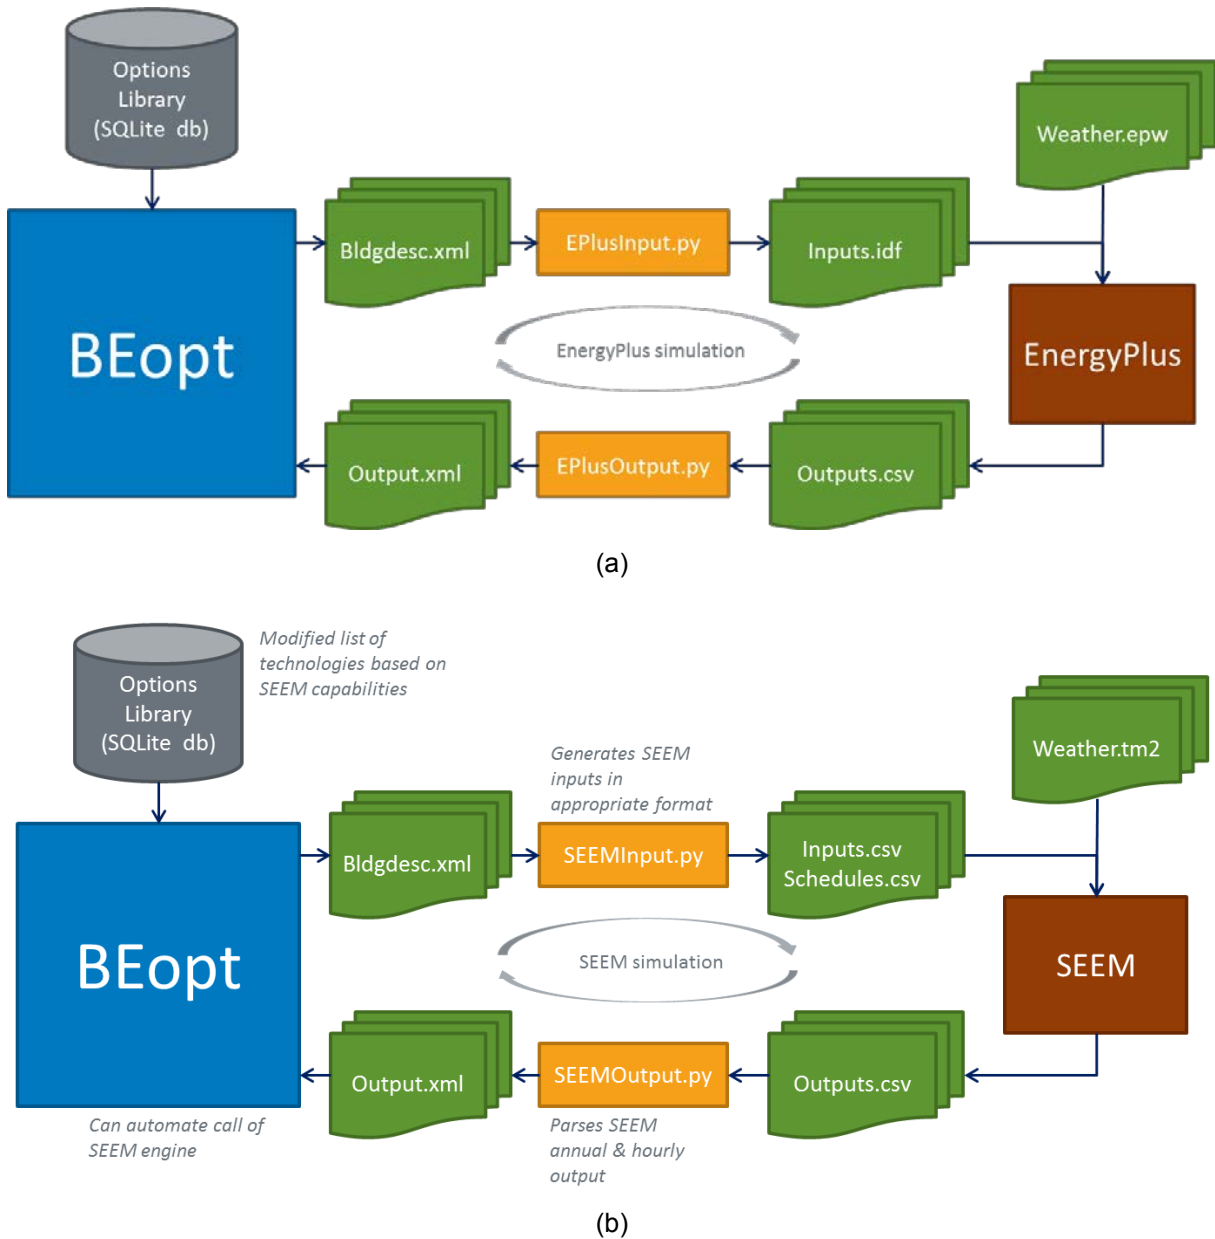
Options Library (SQLite db)

BEopt

Bldgdesc.xml

EPlusInput.py

Inputs.idf

Weather.epw

EnergyPlus

EnergyPlus simulation

Output.xml

EPlusOutput.py

Outputs.csv

(a)

Options Library (SQLite db)

Modified list of technologies based on SEEM capabilities

BEopt

Bldgdesc.xml

Generates SEEM inputs in appropriate format

SEEMInput.py

Inputs.csv Schedules.csv

Weather.tm2

SEEM

SEEM simulation

Output.xml

SEEMOutput.py

Outputs.csv

Can automate call of SEEM engine

Parses SEEM annual & hourly output

(b)